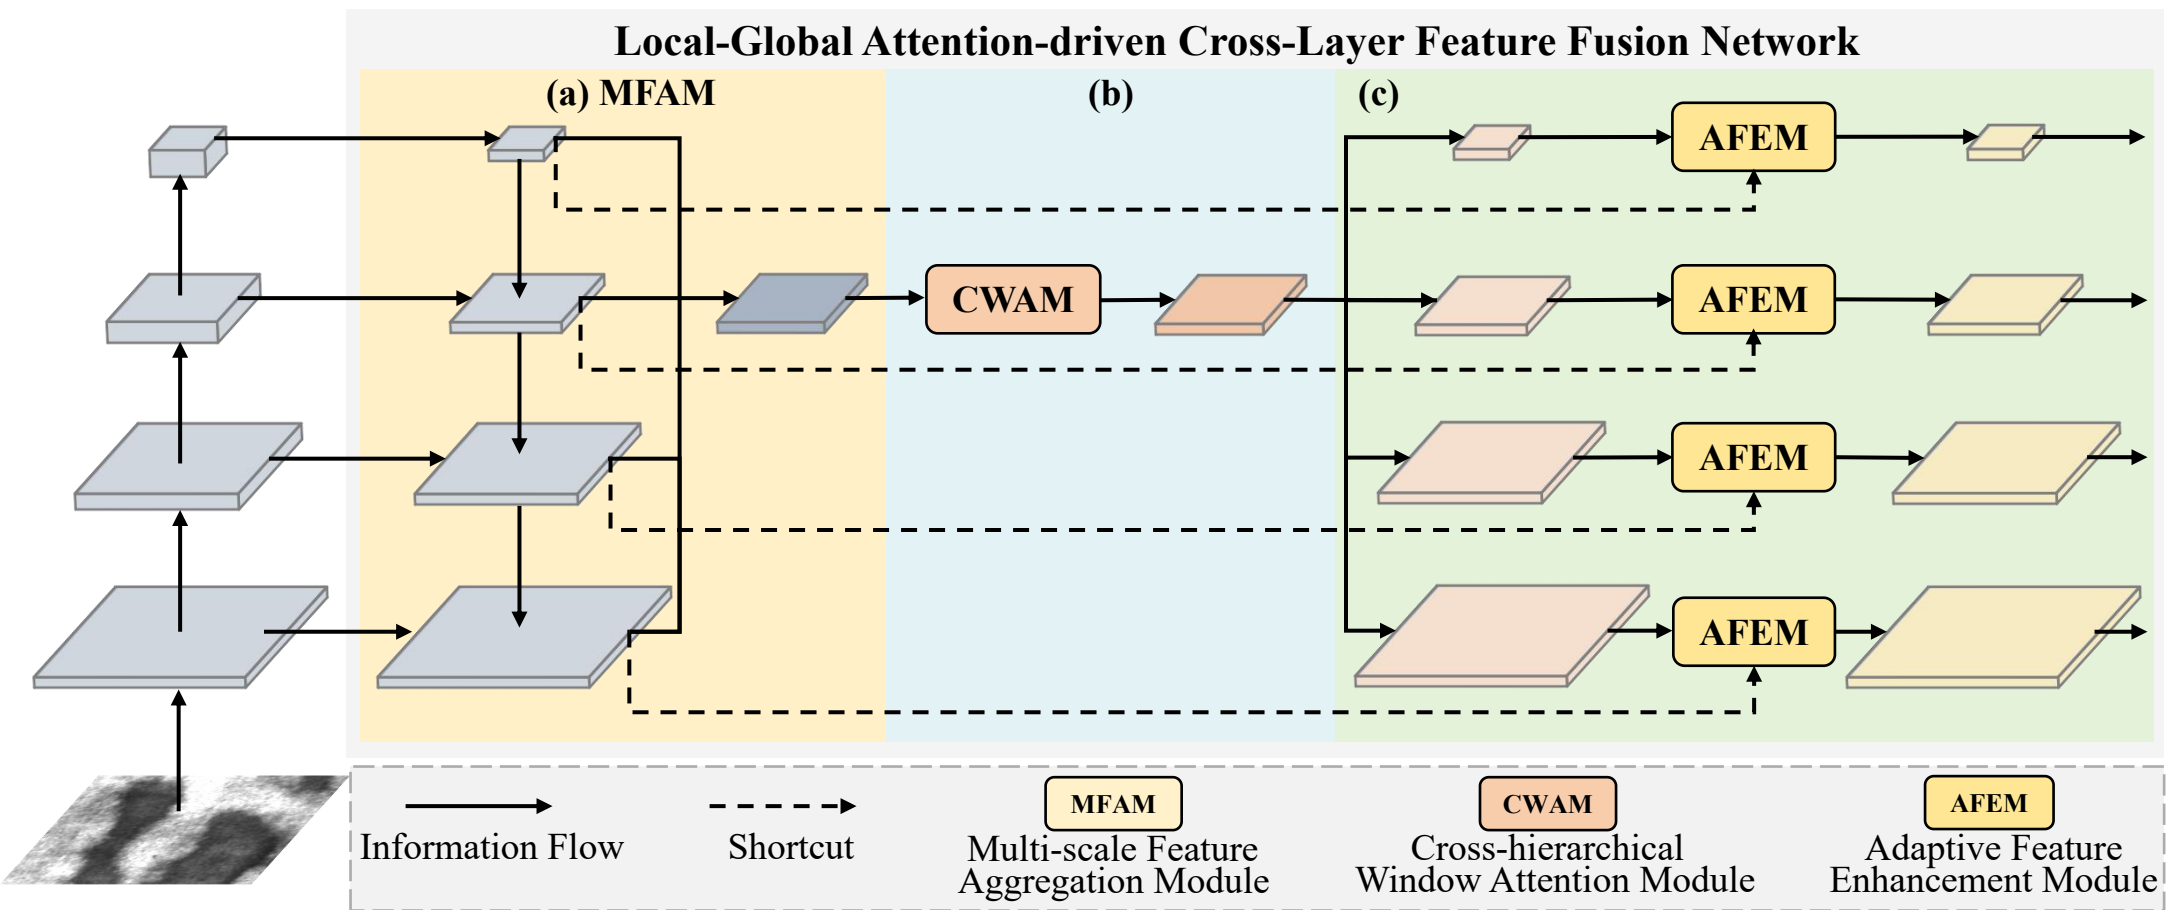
Local-Global Attention-driven Cross-Layer Feature Fusion Network

(a) MFAM

(b)

(c)

CWAM

AFEM

AFEM

AFEM

AFEM

Information Flow

Shortcut

MFAM
Multi-scale Feature Aggregation Module

CWAM
Cross-hierarchical Window Attention Module

AFEM
Adaptive Feature Enhancement Module